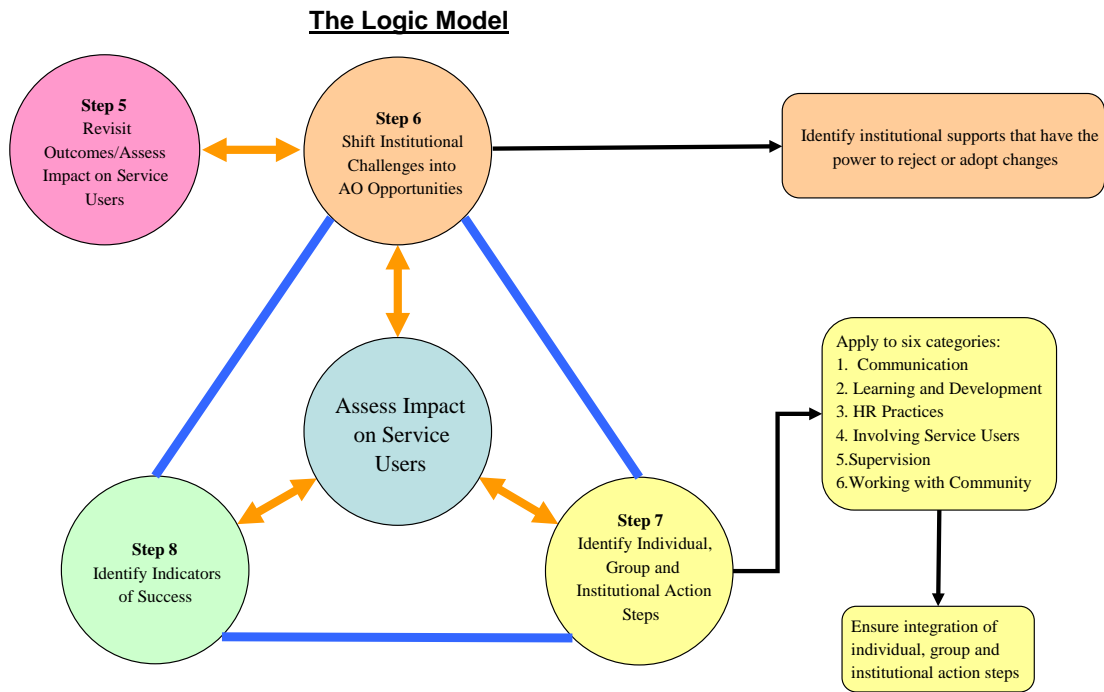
The Logic Model

Step 5
Revisit Outcomes/Assess Impact on Service Users

Step 6
Shift Institutional Challenges into AO Opportunities

Identify institutional supports that have the power to reject or adopt changes

Assess Impact on Service Users

Apply to six categories:
1. Communication
2. Learning and Development
3. HR Practices
4. Involving Service Users
5.Supervision
6.Working with Community

Step 8
Identify Indicators of Success

Step 7
Identify Individual, Group and Institutional Action Steps

Ensure integration of individual, group and institutional action steps